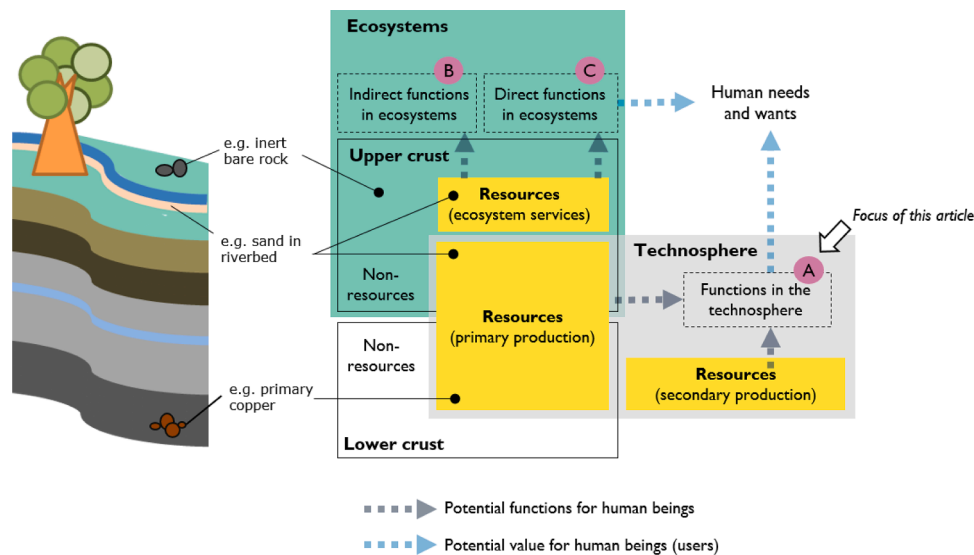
Ecosystems

B
Indirect functions in ecosystems

C
Direct functions in ecosystems

Human needs and wants

e.g. inert bare rock

Upper crust

Resources (ecosystem services)

e.g. sand in riverbed

Focus of this article

Technosphere

A
Functions in the technosphere

Non-resources

Resources (primary production)

Non-resources

Resources (secondary production)

e.g. primary copper

Lower crust

Potential functions for human beings

Potential value for human beings (users)